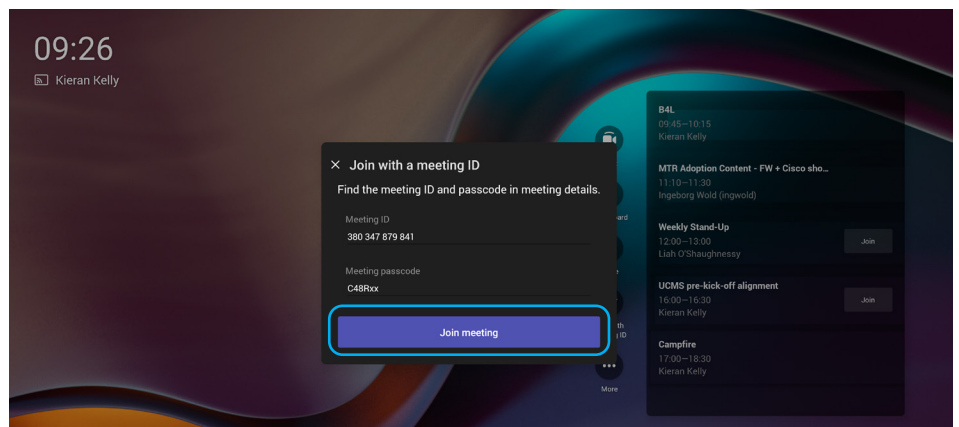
09:26
Kieran Kelly

Join with a meeting ID
Find the meeting ID and passcode in meeting details.
Meeting ID
380 347 879 841
Meeting passcode
C48Rxx
Join meeting

ard
e
th
y ID
More

B4L
09:45—10:15
Kieran Kelly

MTR Adoption Content - FW + Cisco sho...
11:10—11:30
Ingeborg Wold (ingwold)

Weekly Stand-Up
12:00—13:00
Liah O'Shaughnessy
Join

UCMS pre-kick-off alignment
16:00—16:30
Kieran Kelly
Join

Campfire
17:00—18:30
Kieran Kelly